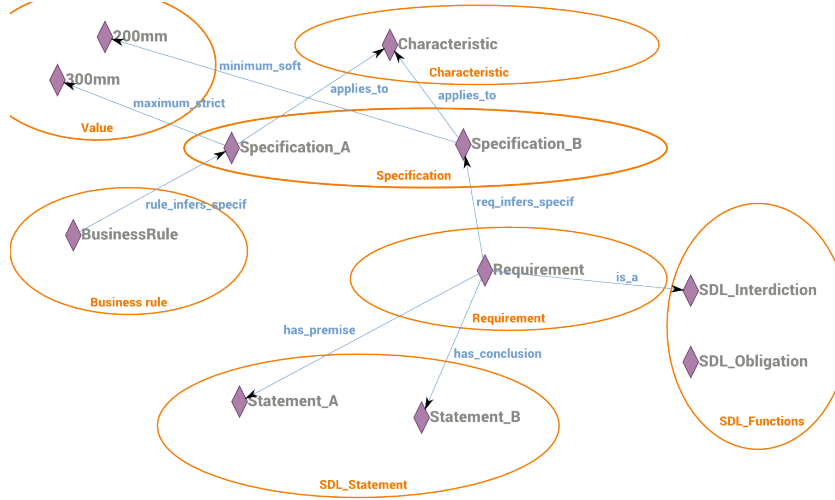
200mm
300mm
Value
minimum_soft
maximum_strict
Characteristic
Characteristic
applies_to
applies_to
Specification_A
Specification_B
Specification
rule_infers_specif
BusinessRule
Business rule
req_infers_specif
Requirement
Requirement
is_a
SDL_Interdiction
SDL_Obligation
SDL_Functions
has_premise
has_conclusion
Statement_A
Statement_B
SDL_Statement